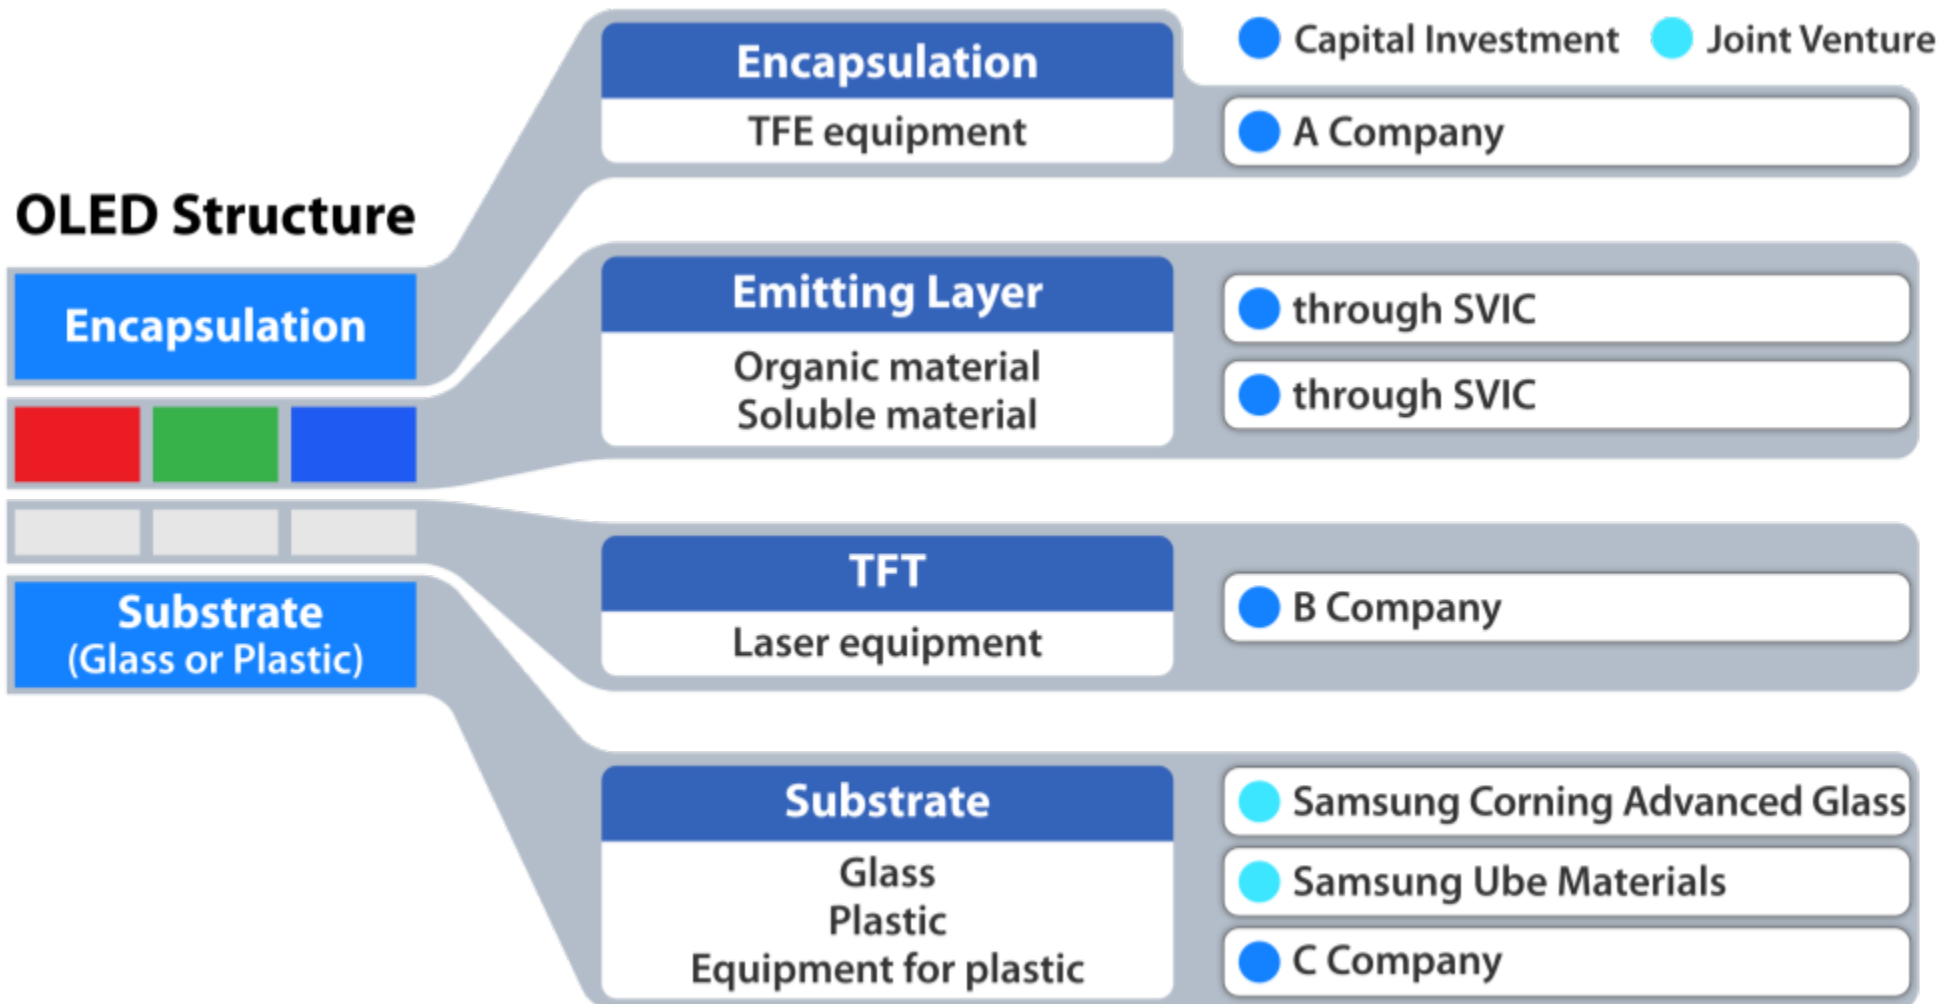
Capital Investment
Joint Venture

OLED Structure

Encapsulation

Substrate
(Glass or Plastic)

Encapsulation
TFE equipment

A Company

Emitting Layer
Organic material
Soluble material

through SVIC
through SVIC

TFT
Laser equipment

B Company

Substrate
Glass
Plastic
Equipment for plastic

Samsung Corning Advanced Glass
Samsung Ube Materials
C Company